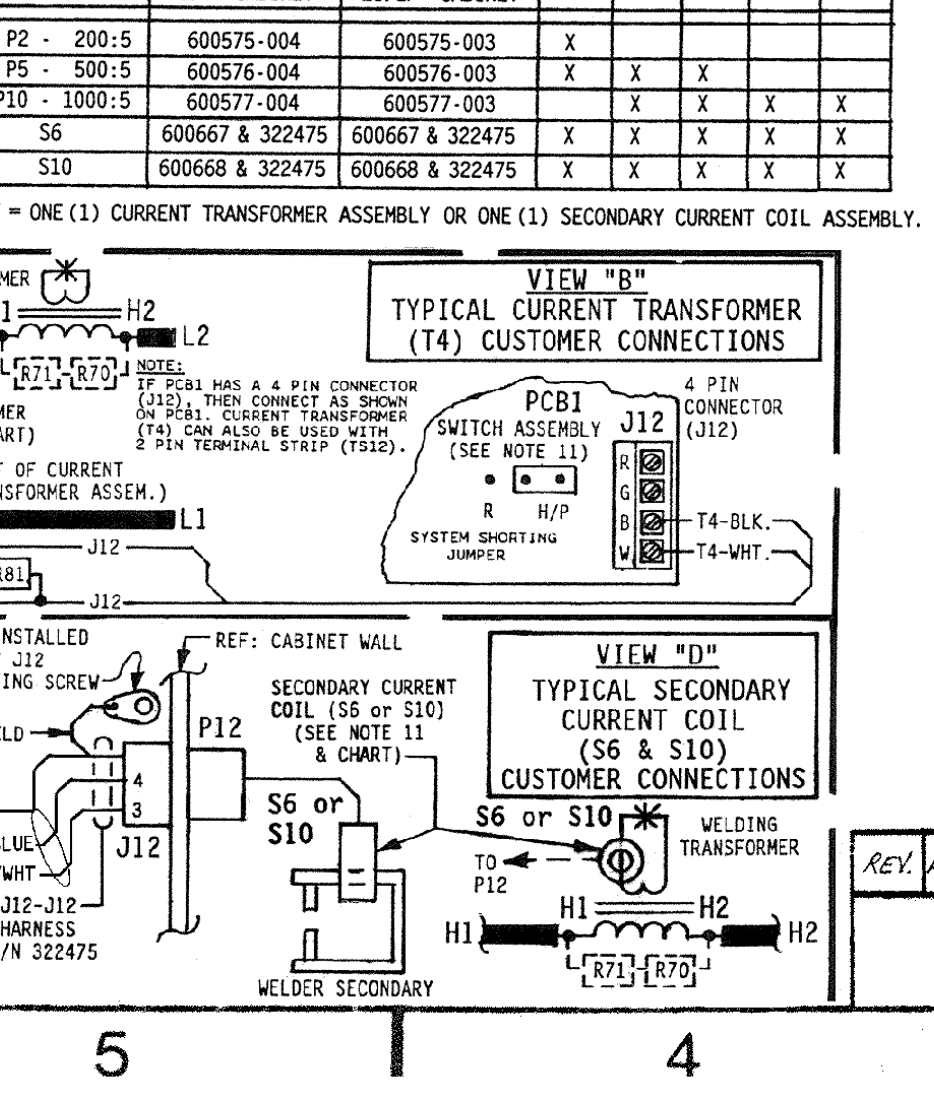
| P2 - 200:5 | 600575-004 | 600575-003 | X | | | | |
|---|---|---|---|---|---|---|---|
| P5 - 500:5 | 600576-004 | 600576-003 | X | X | X | | |
| P10 - 1000:5 | 600577-004 | 600577-003 | | X | X | X | X |
| S6 | 600667 & 322475 | 600667 & 322475 | X | X | X | X | X |
| S10 | 600668 & 322475 | 600668 & 322475 | X | X | X | X | X |

= ONE (1) CURRENT TRANSFORMER ASSEMBLY OR ONE (1) SECONDARY CURRENT COIL ASSEMBLY.

MER
1 H2
L2
R71 R70
NOTE:
IF PCB1 HAS A 4 PIN CONNECTOR (J12), THEN CONNECT AS SHOWN ON PCB1. CURRENT TRANSFORMER (T4) CAN ALSO BE USED WITH 2 PIN TERMINAL STRIP (TS12).
MER
ART)
T OF CURRENT
SFORMER ASSEM.)
L1
J12
R81
J12

VIEW "B"
TYPICAL CURRENT TRANSFORMER
(T4) CUSTOMER CONNECTIONS

PCB1
SWITCH ASSEMBLY
(SEE NOTE 11)
R H/P
SYSTEM SHORTING JUMPER
J12
R
G
B
W
4 PIN CONNECTOR (J12)
T4-BLK.
T4-WHT.

NSTALLED
J12
ING SCREW
LD
4
3
J12
LUE
WHT
J12-J12
HARNESS
/N 322475
REF: CABINET WALL
P12
SECONDARY CURRENT COIL (S6 or S10)
(SEE NOTE 11 & CHART)
S6 or S10
WELDER SECONDARY

VIEW "D"
TYPICAL SECONDARY
CURRENT COIL
(S6 & S10)
CUSTOMER CONNECTIONS

S6 or S10
WELDING TRANSFORMER
TO P12
H1 H2
H1 H2
R71 R70

REV.

5
4